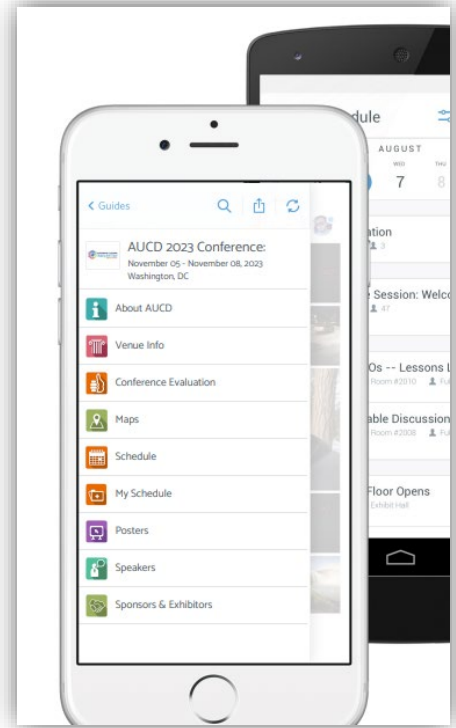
< Guides

AUCD 2023 Conference:
November 05 - November 08, 2023
Washington, DC

About AUCD
Venue Info
Conference Evaluation
Maps
Schedule
My Schedule
Posters
Speakers
Sponsors & Exhibitors

dule
AUGUST
WED THU
7 8
ation
3
Session: Welco
47
Os -- Lessons L
Room #2010
able Discussion
Room #2008
Floor Opens
Exhibit Hall